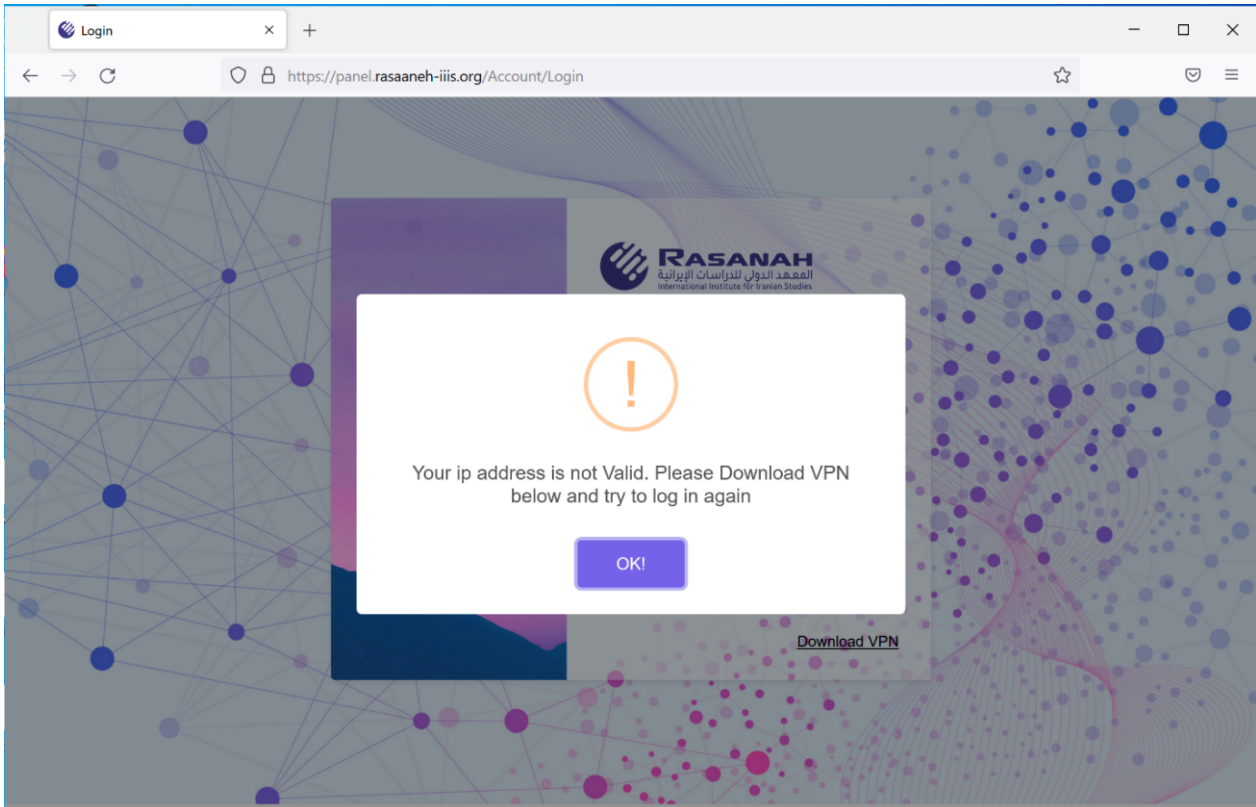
Login

https://panel.rasaaneh-iiis.org/Account/Login

RASANAH
المعهد الدولي للدراسات الإيرانية
International Institute for Iranian Studies

!

Your ip address is not Valid. Please Download VPN below and try to log in again

OK!

Download VPN